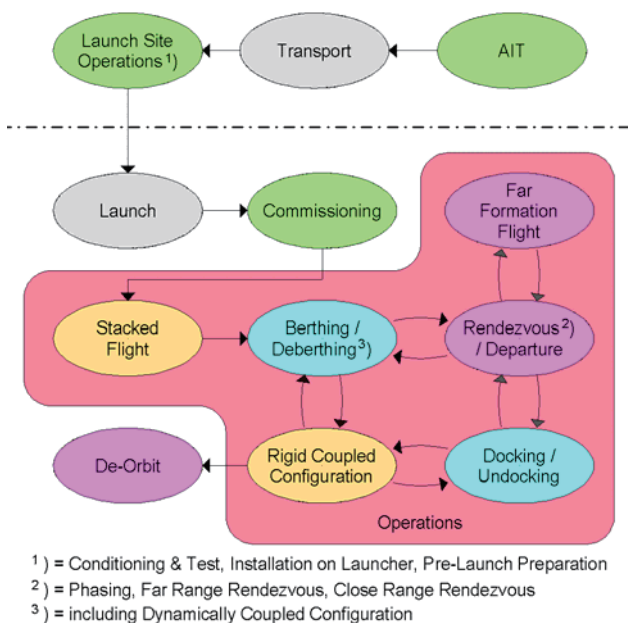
Launch Site Operations $^{1)}$

Transport

AIT

Launch

Commissioning

Far Formation Flight

Stacked Flight

Berthing / Deberthing$^{3)}$

Rendezvous$^{2)}$ / Departure

De-Orbit

Rigid Coupled Configuration

Docking / Undocking

Operations

$^{1}$ ) = Conditioning & Test, Installation on Launcher, Pre-Launch Preparation

$^{2}$ ) = Phasing, Far Range Rendezvous, Close Range Rendezvous

$^{3}$ ) = including Dynamically Coupled Configuration